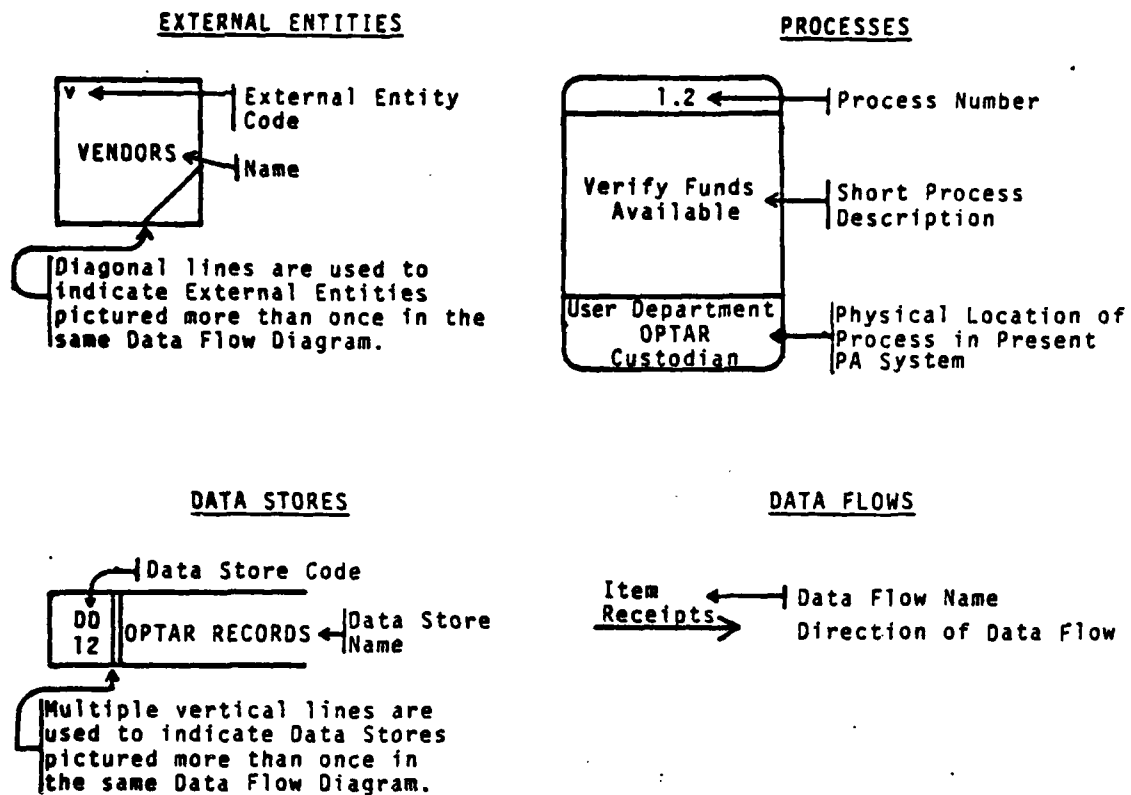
EXTERNAL ENTITIES

V

External Entity Code

VENDORS

Name

Diagonal lines are used to indicate External Entities pictured more than once in the same Data Flow Diagram.

PROCESSES

1.2

Process Number

Verify Funds Available

Short Process Description

User Department OPTAR Custodian

Physical Location of Process in Present PA System

DATA STORES

Data Store Code

DO 12

OPTAR RECORDS

Data Store Name

Multiple vertical lines are used to indicate Data Stores pictured more than once in the same Data Flow Diagram.

DATA FLOWS

Item Receipts

Data Flow Name

Direction of Data Flow